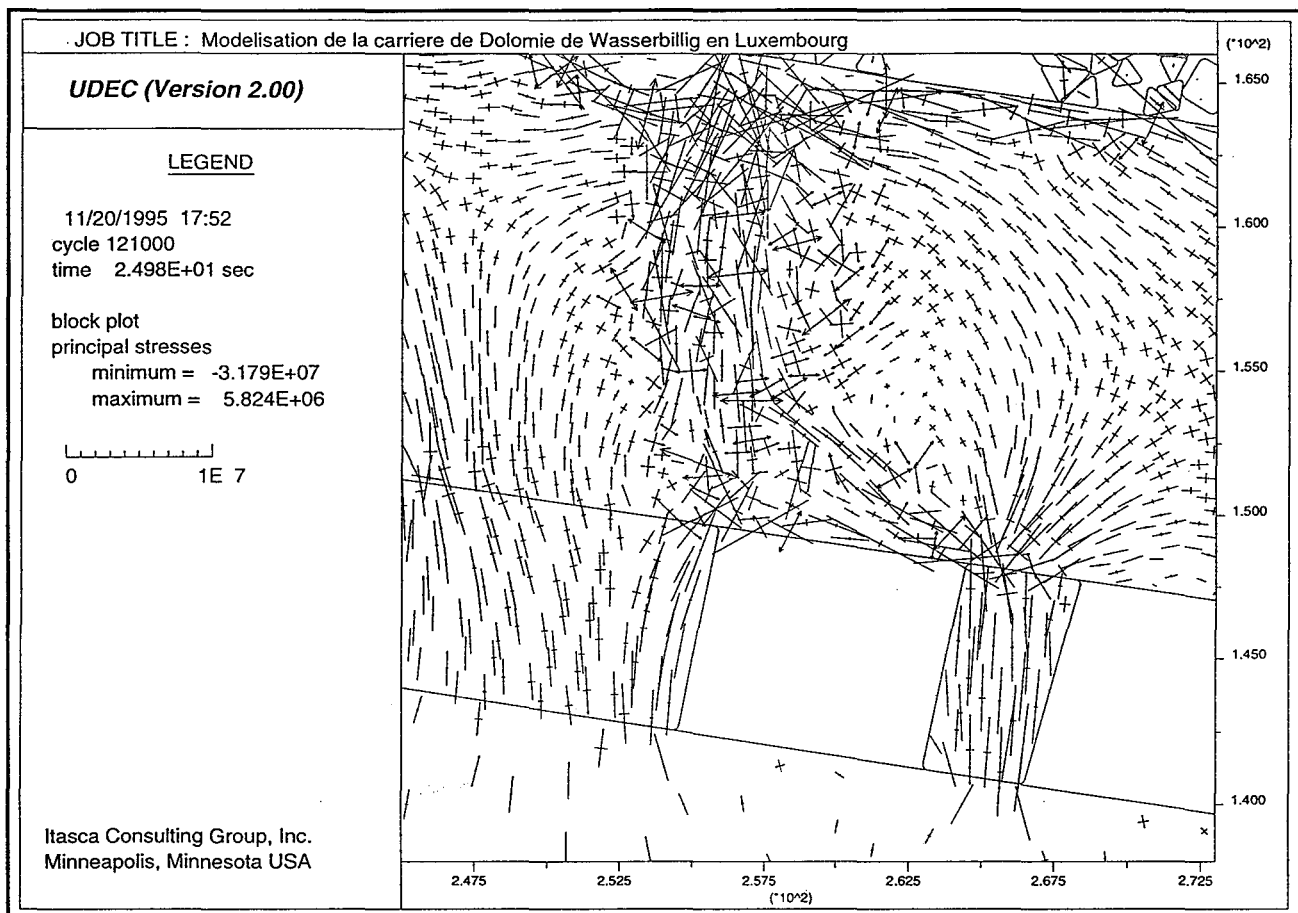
JOB TITLE : Modelisation de la carriere de Dolomie de Wasserbillig en Luxembourg

UDEC (Version 2.00)

LEGEND

11/20/1995 17:52
cycle 121000
time 2.498E+01 sec

block plot
principal stresses
minimum = -3.179E+07
maximum = 5.824E+06

0 1E 7

Itasca Consulting Group, Inc.
Minneapolis, Minnesota USA

(*10^2)
1.650
1.600
1.550
1.500
1.450
1.400

2.475
2.525
2.575
2.625
2.675
2.725
(*10^2)